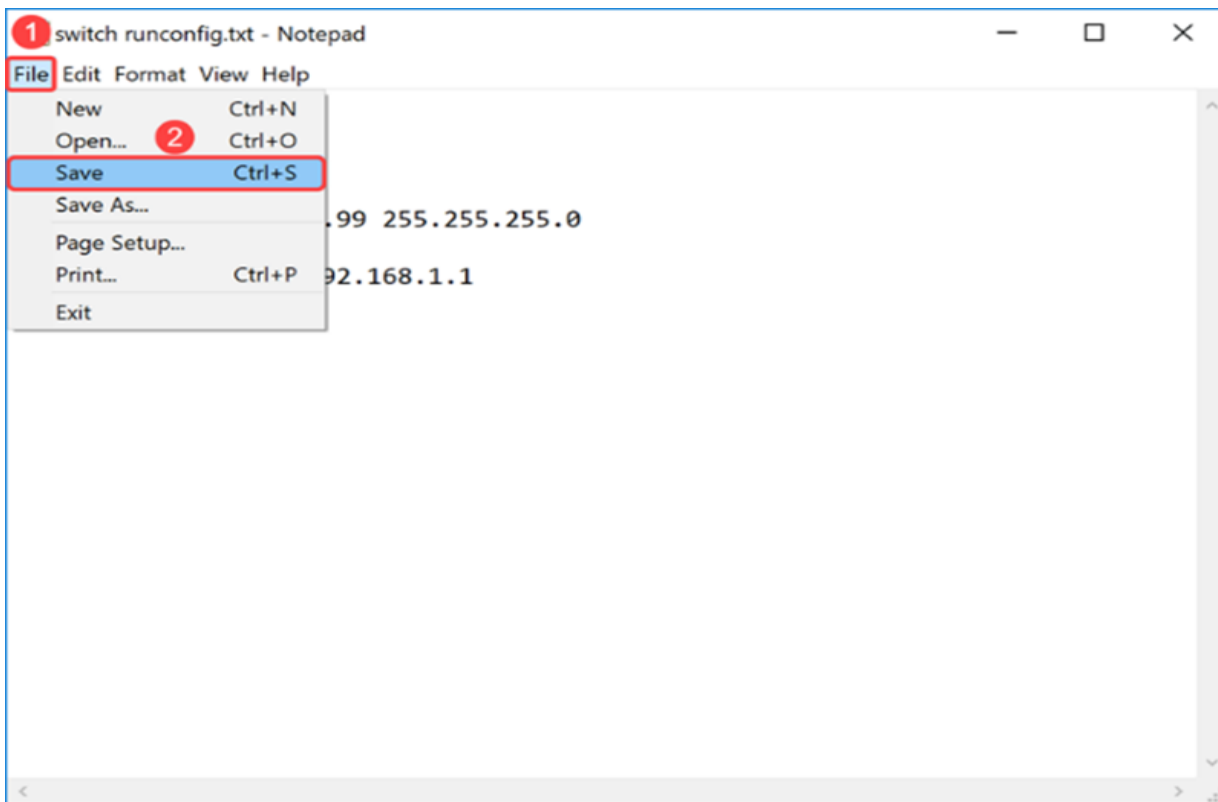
1 switch runconfig.txt - Notepad

File Edit Format View Help

| | |
|---|---|
| New | Ctrl+N |
| Open... | Ctrl+O |
| Save | Ctrl+S |
| Save As... | |
| Page Setup... | |
| Print... | Ctrl+P |
| Exit | |

2

.99 255.255.255.0

92.168.1.1